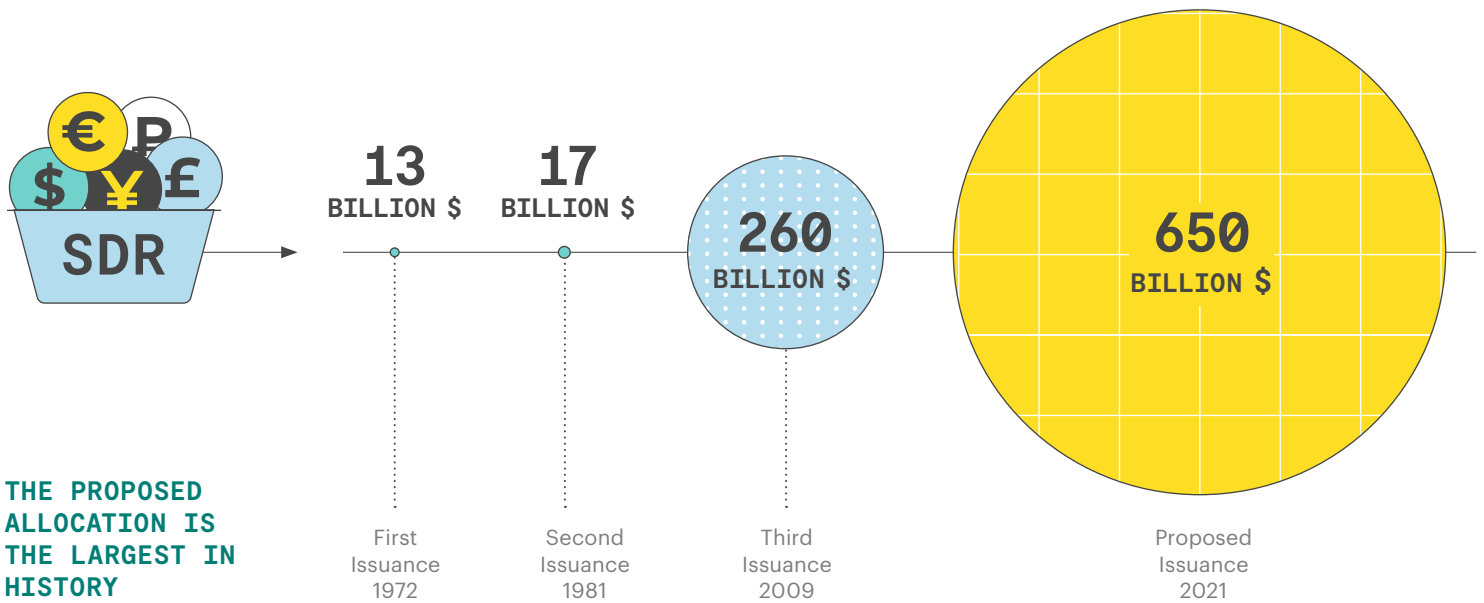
€ ₽ $ ¥ £
SDR

13
BILLION $

17
BILLION $

260
BILLION $

650
BILLION $

THE PROPOSED ALLOCATION IS THE LARGEST IN HISTORY

First Issuance 1972

Second Issuance 1981

Third Issuance 2009

Proposed Issuance 2021